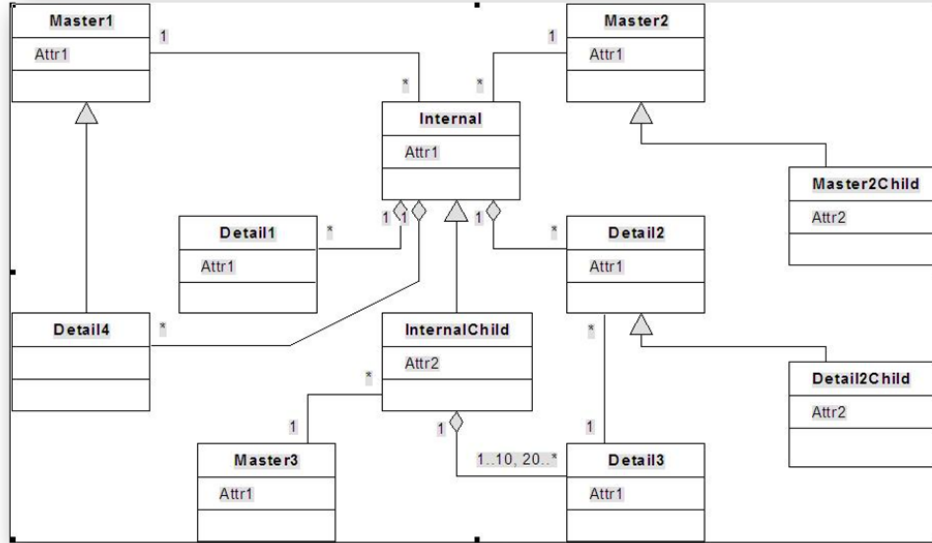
Master1
Attr1

1

*

Master2
Attr2

1

*

Internal
Attr1

Master2Child
Attr2

Detail1
Attr1

*

1 1

1

*

Detail2
Attr1

Detail4

*

InternalChild
Attr2

*

Detail2Child
Attr2

*

1

Master3
Attr1

1

1..10, 20..*

1

Detail3
Attr1